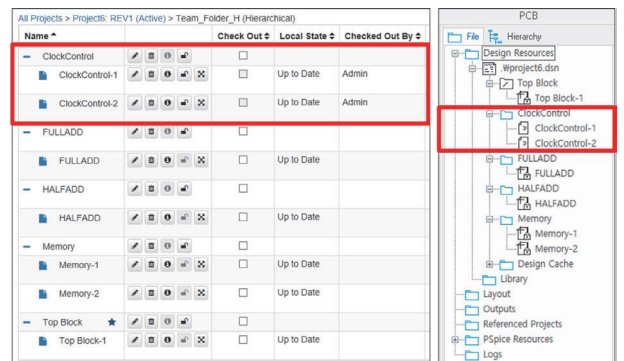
All Projects > Project6: REV1 (Active) > Team_Folder_H (Hierarchical)

| Name ^ | | Check Out ⇕ | Local State ⇕ | Checked Out By ⇕ |
|---|---|---|---|---|
| − ClockControl | | ☐ | | |
| ClockControl-1 | | ☐ | Up to Date | Admin |
| ClockControl-2 | | ☐ | Up to Date | Admin |
| − FULLADD | | ☐ | | |
| FULLADD | | ☐ | Up to Date | |
| − HALFADD | | ☐ | | |
| HALFADD | | ☐ | Up to Date | |
| − Memory | | ☐ | | |
| Memory-1 | | ☐ | Up to Date | |
| Memory-2 | | ☐ | Up to Date | |
| − Top Block ★ | | ☐ | | |
| Top Block-1 | | ☐ | Up to Date | |

PCB
File Hierarchy
Design Resources
.\project6.dsn
Top Block
Top Block-1
ClockControl
ClockControl-1
ClockControl-2
FULLADD
FULLADD
HALFADD
HALFADD
Memory
Memory-1
Memory-2
Design Cache
Library
Layout
Outputs
Referenced Projects
PSpice Resources
Logs